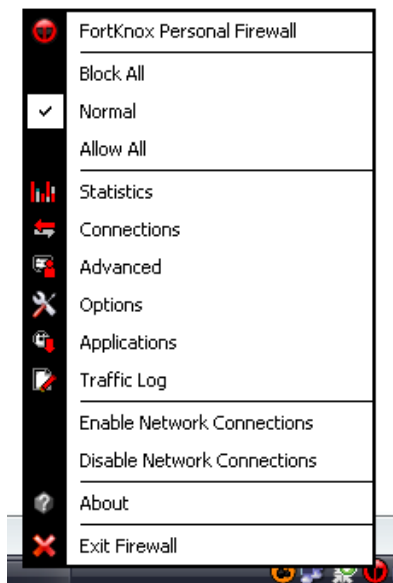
FortKnox Personal Firewall

Block All

Normal

Allow All

Statistics

Connections

Advanced

Options

Applications

Traffic Log

Enable Network Connections

Disable Network Connections

About

Exit Firewall